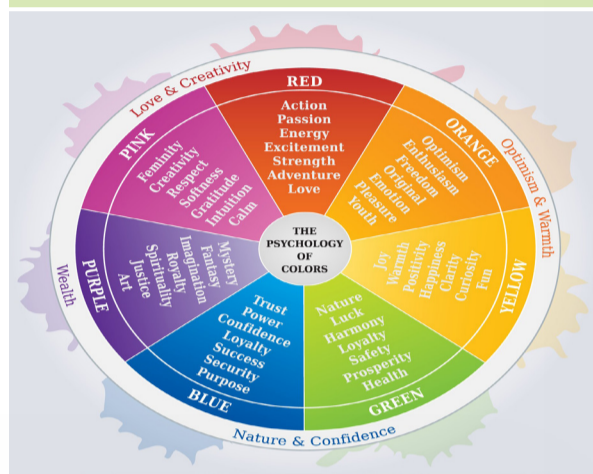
Love & Creativity

RED
Action
Passion
Energy
Excitement
Strength
Adventure
Love

ORANGE
Optimism
Enthusiasm
Freedom
Original
Emotion
Pleasure
Youth

Optimism & Warmth

YELLOW
Joy
Warmth
Positivity
Happiness
Clarity
Curiosity
Fun

GREEN
Nature
Luck
Harmony
Loyalty
Safety
Prosperity
Health

Nature & Confidence

BLUE
Trust
Power
Confidence
Loyalty
Success
Security
Purpose

PURPLE
Mystery
Fantasy
Imagination
Royalty
Spirituality
Justice
Art

Wealth

PINK
Feminity
Creativity
Respect
Softness
Gratitude
Intuition
Calm

THE PSYCHOLOGY OF COLORS